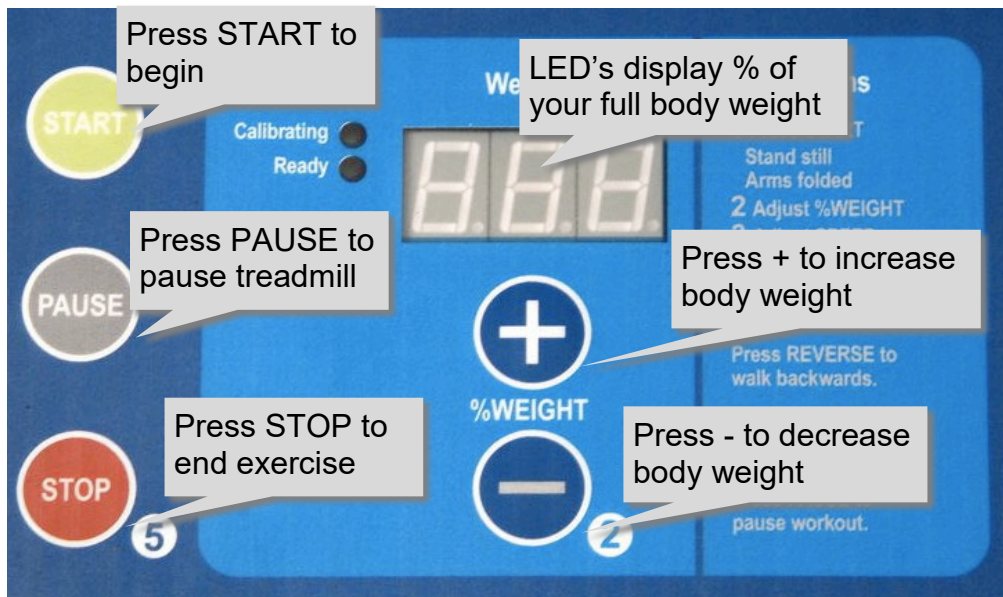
Press START to begin

START

Calibrating

Ready

We

LED's display % of your full body weight

ns

T

Stand still

Arms folded

2 Adjust %WEIGHT

Press PAUSE to pause treadmill

PAUSE

Press + to increase body weight

Press REVERSE to walk backwards.

%WEIGHT

Press STOP to end exercise

Press - to decrease body weight

STOP

5

2

pause workout.